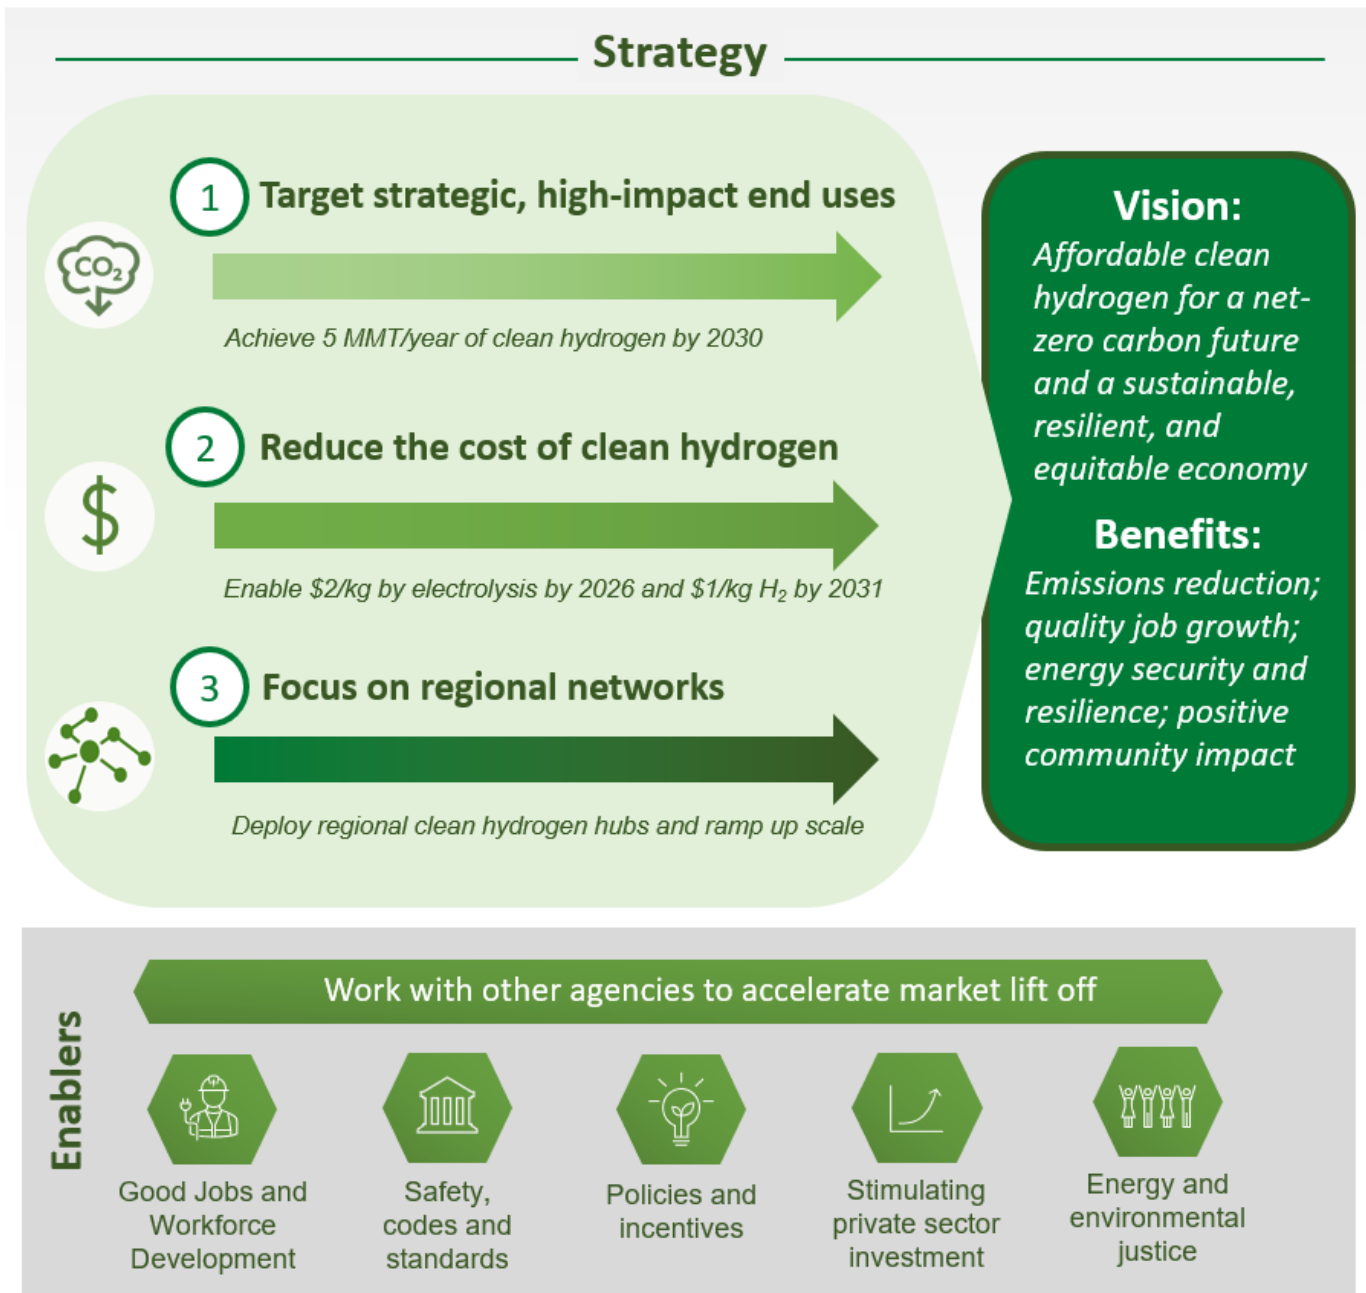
Strategy

$CO_2$

1 Target strategic, high-impact end uses

Achieve 5 MMT/year of clean hydrogen by 2030

$

2 Reduce the cost of clean hydrogen

Enable \$2/kg by electrolysis by 2026 and \$1/kg $H_2$ by 2031

3 Focus on regional networks

Deploy regional clean hydrogen hubs and ramp up scale

Vision:
Affordable clean hydrogen for a net-zero carbon future and a sustainable, resilient, and equitable economy

Benefits:
Emissions reduction; quality job growth; energy security and resilience; positive community impact

Enablers

Work with other agencies to accelerate market lift off

Good Jobs and Workforce Development

Safety, codes and standards

Policies and incentives

Stimulating private sector investment

Energy and environmental justice